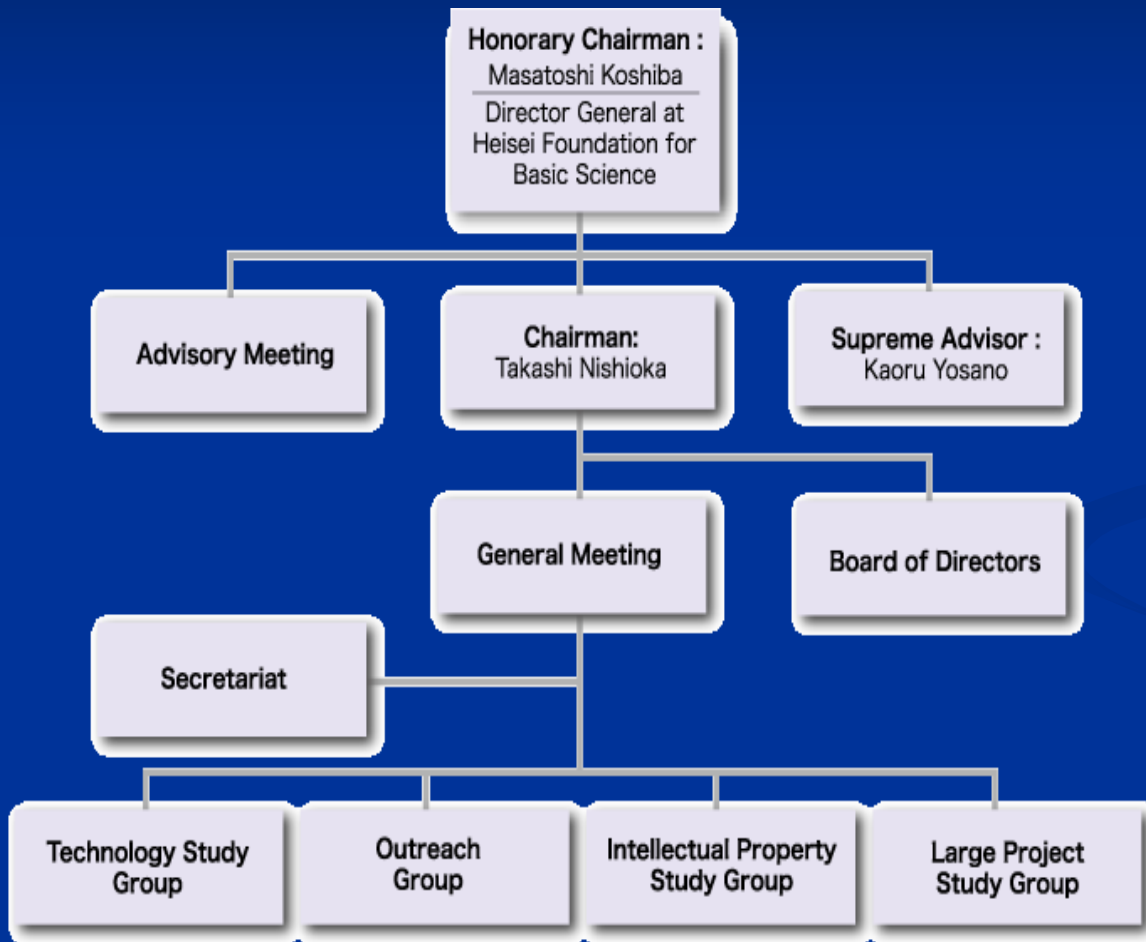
Honorary Chairman :
Masatoshi Koshiba
Director General at Heisei Foundation for Basic Science

Advisory Meeting

Chairman:
Takashi Nishioka

Supreme Advisor :
Kaoru Yosano

General Meeting

Board of Directors

Secretariat

Technology Study Group

Outreach Group

Intellectual Property Study Group

Large Project Study Group